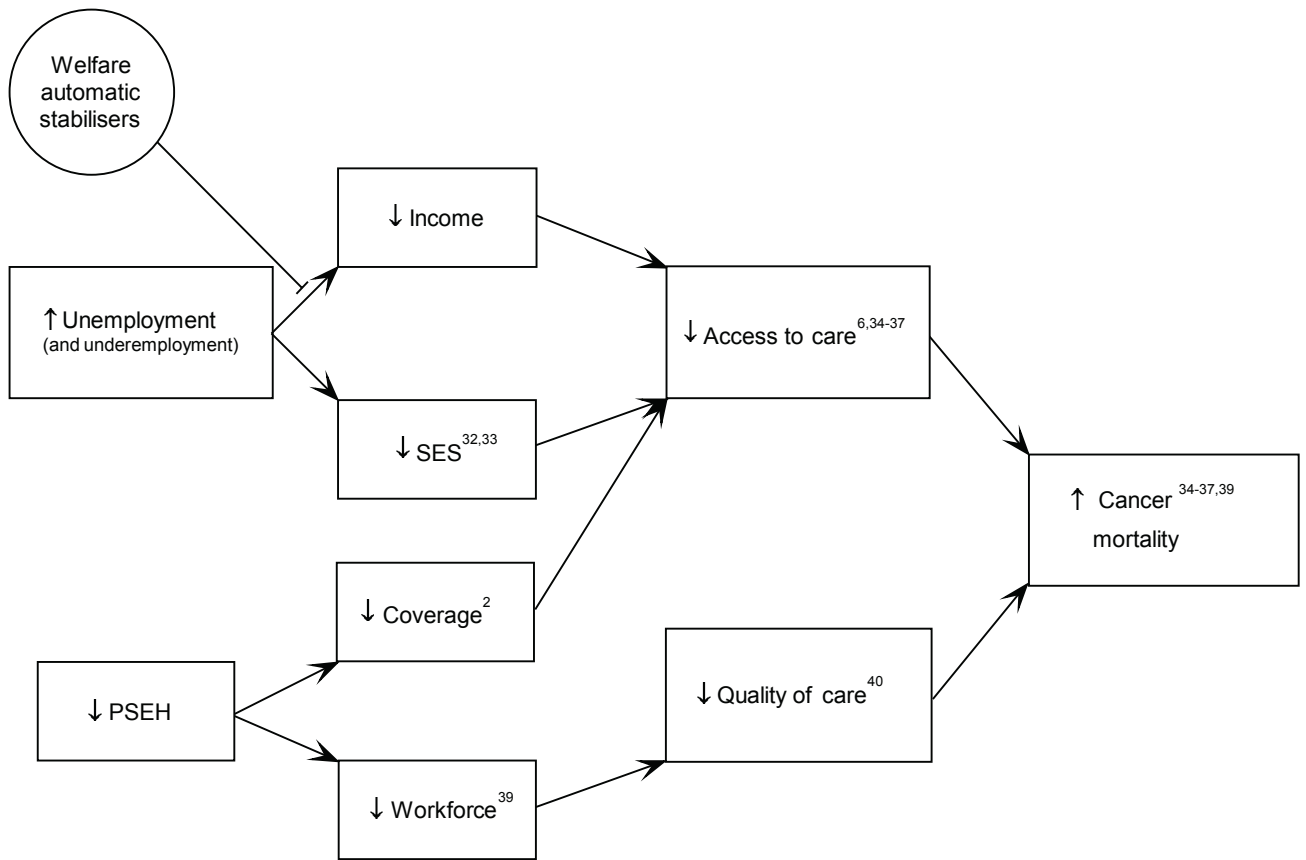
Welfare automatic stabilisers

↓ Income

↑ Unemployment (and underemployment)

↓ Access to care$^{6,34-37}$

↓ SES$^{32,33}$

↑ Cancer$^{34-37,39}$ mortality

↓ Coverage$^{2}$

↓ PSEH

↓ Quality of care$^{40}$

↓ Workforce$^{39}$